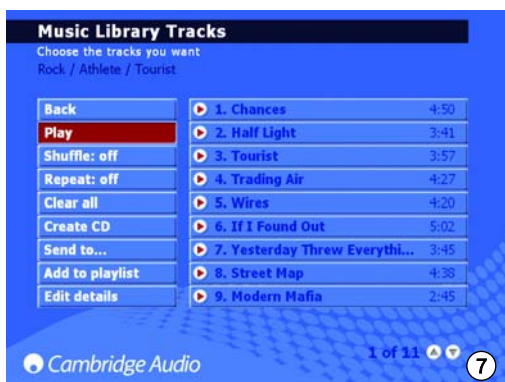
Music Library Tracks
Choose the tracks you want
Rock / Athlete / Tourist

Back
Play
Shuffle: off
Repeat: off
Clear all
Create CD
Send to...
Add to playlist
Edit details

| | |
|---|---|
| 1. Chances | 4:50 |
| 2. Half Light | 3:41 |
| 3. Tourist | 3:57 |
| 4. Trading Air | 4:27 |
| 5. Wires | 4:20 |
| 6. If I Found Out | 5:02 |
| 7. Yesterday Threw Everythi... | 3:45 |
| 8. Street Map | 4:38 |
| 9. Modern Mafia | 2:45 |

Cambridge Audio
1 of 11
7